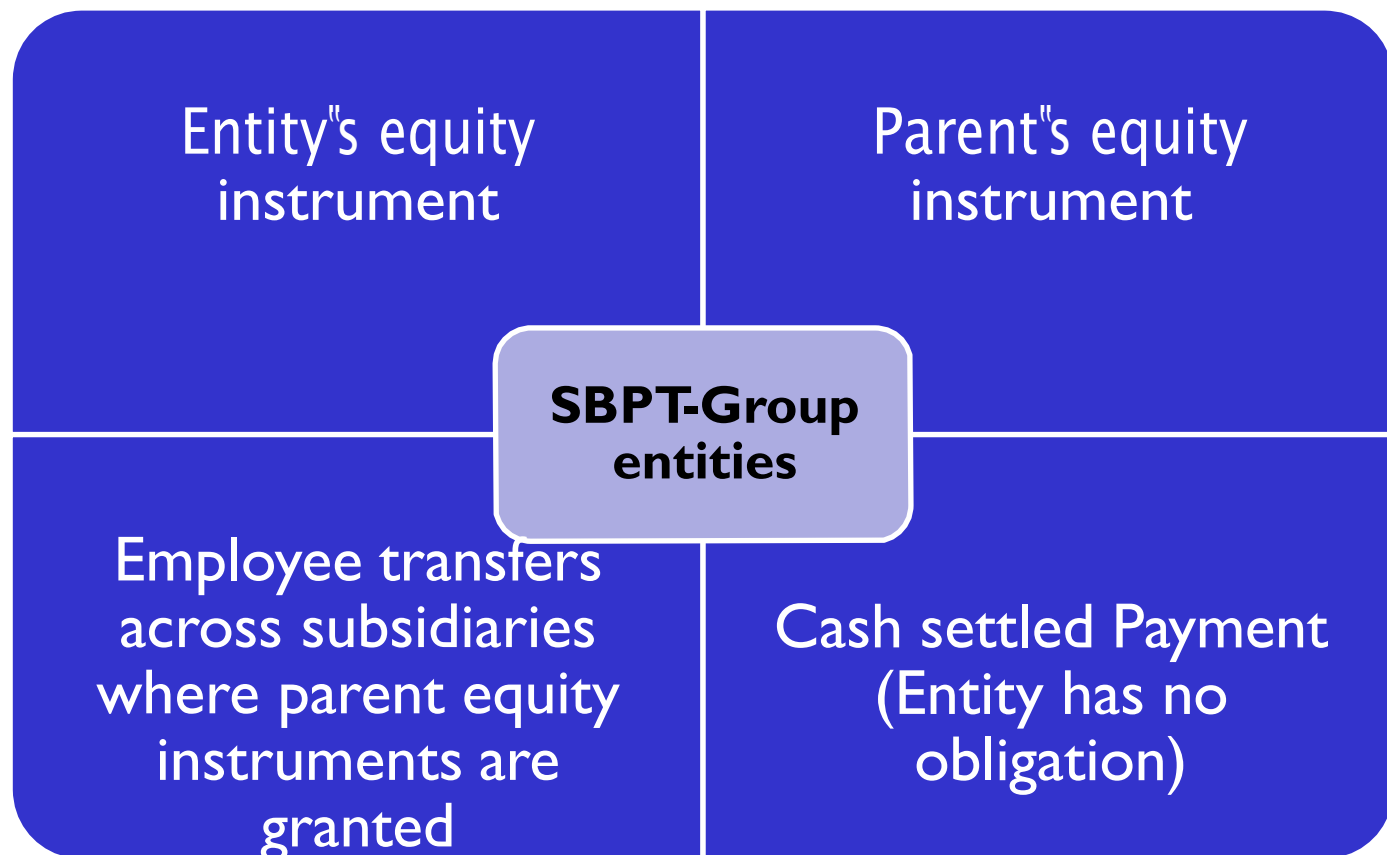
Entity"s equity instrument

Parent"s equity instrument

SBPT-Group entities

Employee transfers across subsidiaries where parent equity instruments are granted

Cash settled Payment (Entity has no obligation)